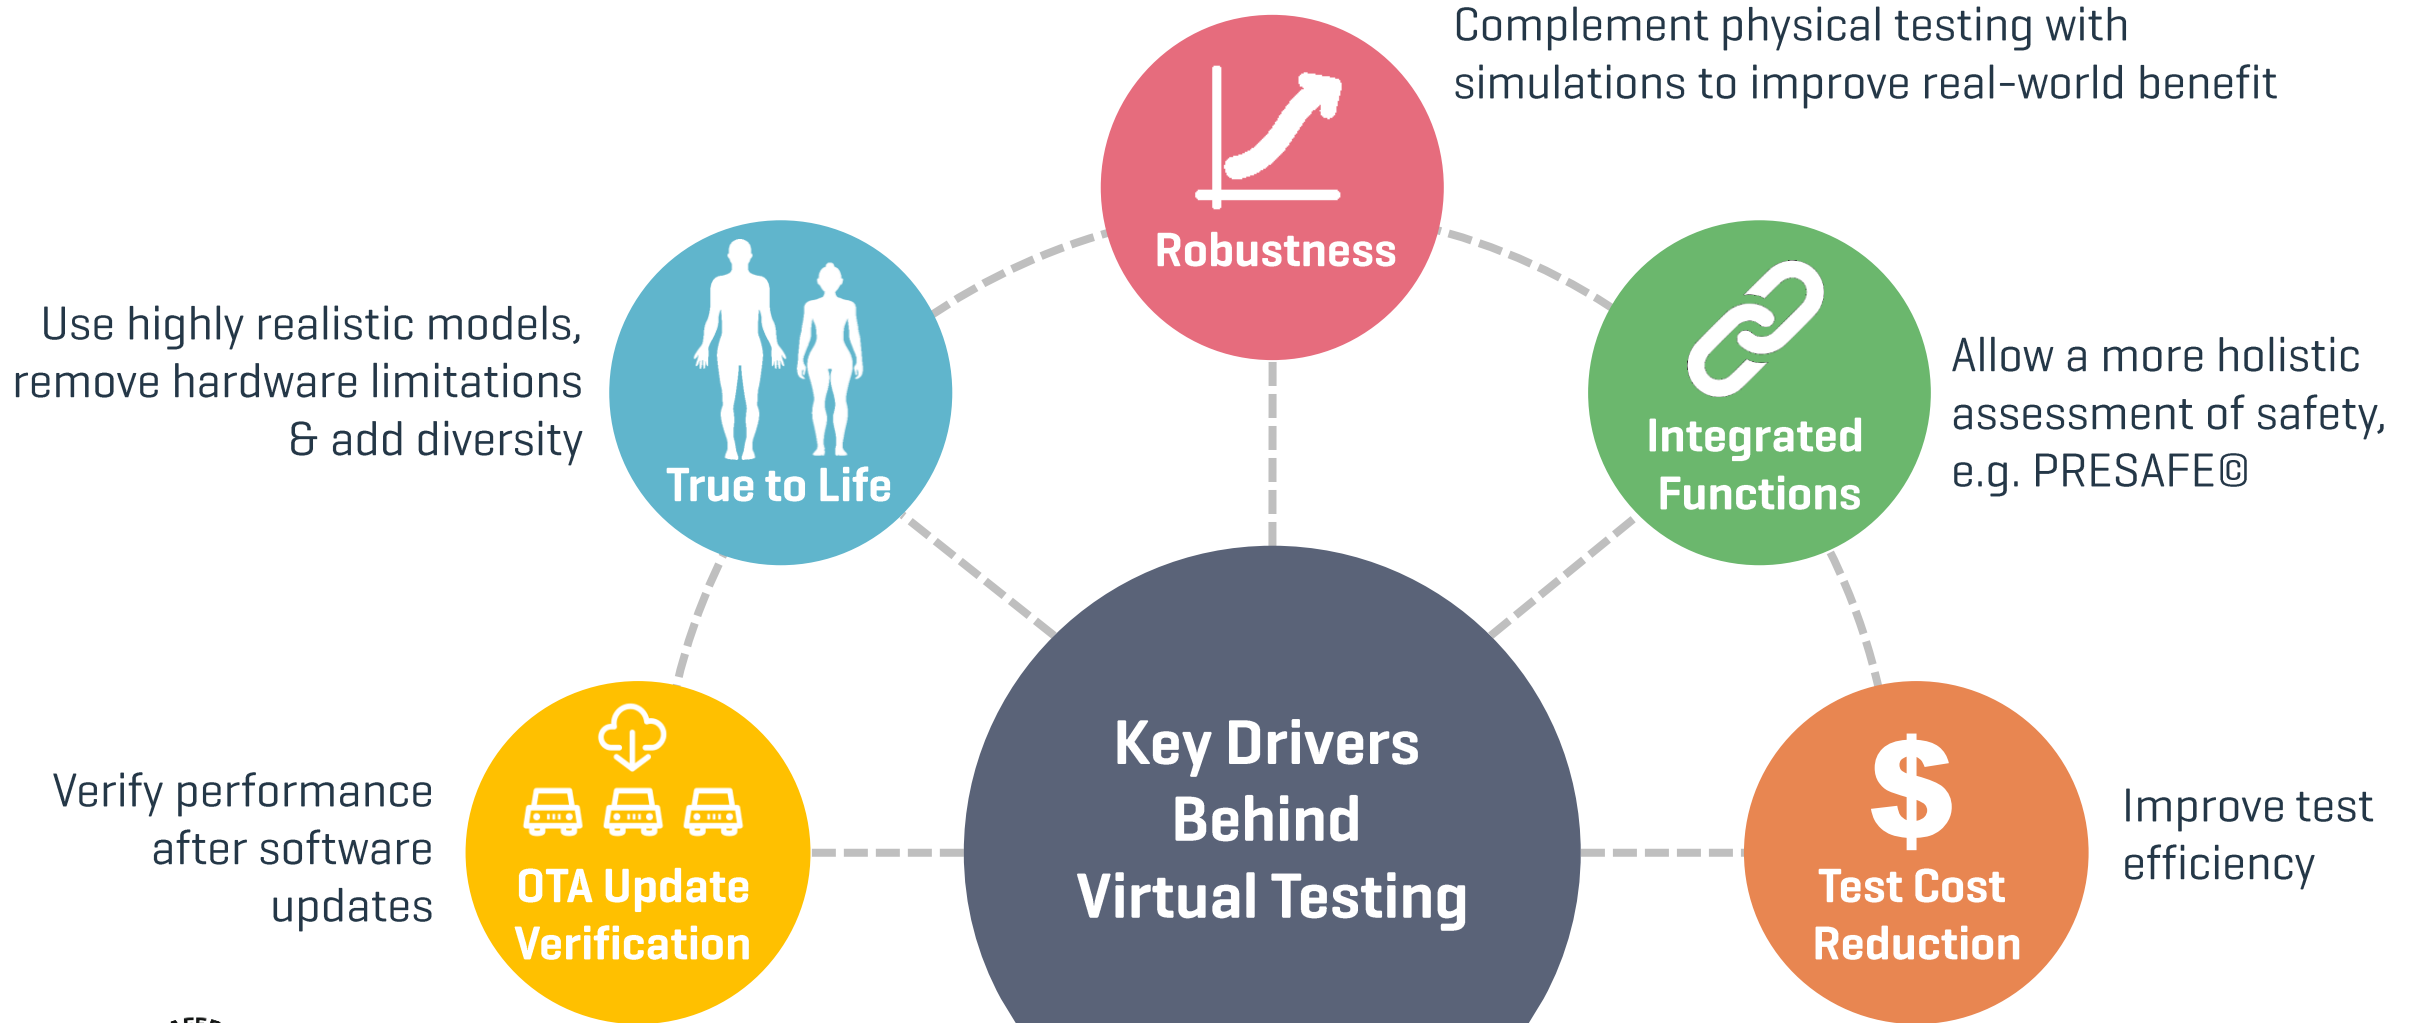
Complement physical testing with simulations to improve real-world benefit

Robustness

Use highly realistic models, remove hardware limitations & add diversity

True to Life

Integrated Functions

Allow a more holistic assessment of safety, e.g. PRESAFE©

Verify performance after software updates

OTA Update Verification

Key Drivers Behind Virtual Testing

$

Test Cost Reduction

Improve test efficiency